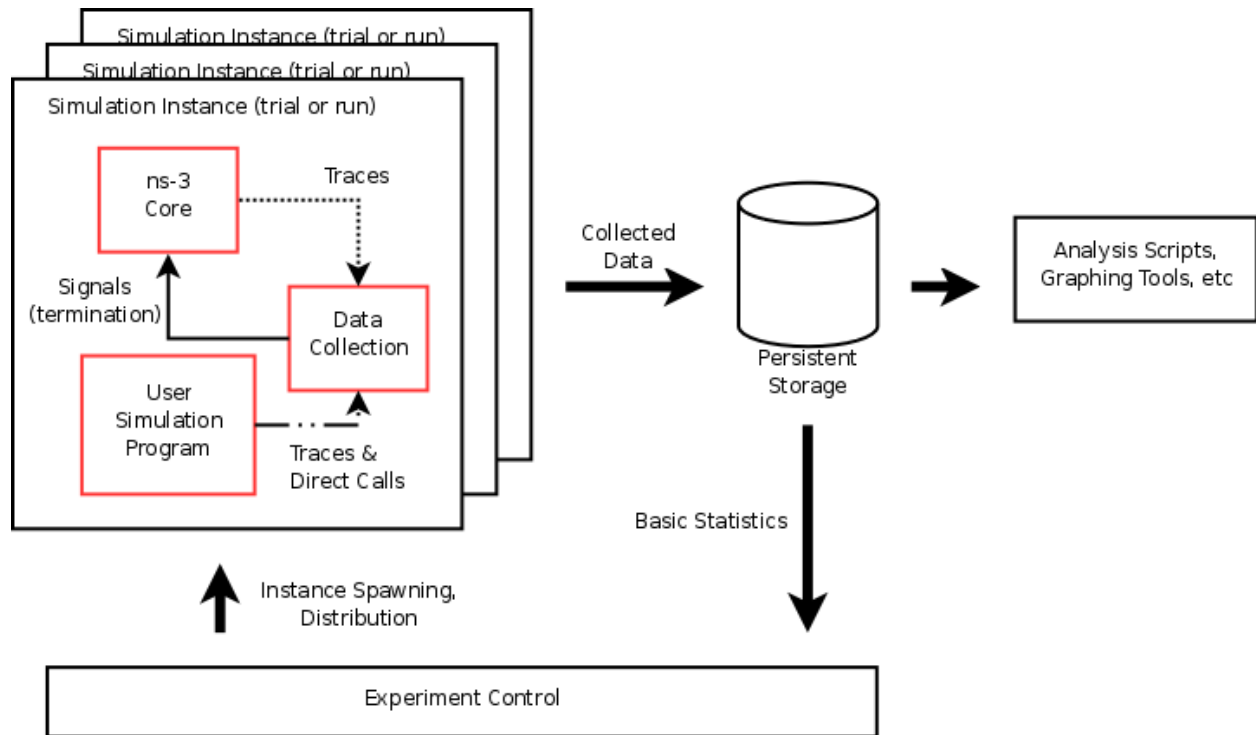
Simulation Instance (trial or run)

Simulation Instance (trial or run)

Simulation Instance (trial or run)

ns-3 Core

Traces

Signals (termination)

Data Collection

User Simulation Program

Traces & Direct Calls

Collected Data

Persistent Storage

Analysis Scripts, Graphing Tools, etc

Basic Statistics

Instance Spawning, Distribution

Experiment Control